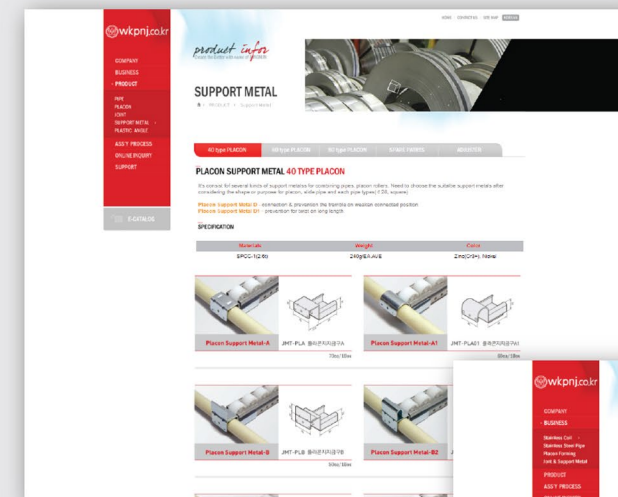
wkpnj.co.kr

HOME CONTACT US SITE MAP

COMPANY
BUSINESS
PRODUCT

PIPE
PLACON
JOINT
SUPPORT METAL
PLASTIC ANGLE

ASS'Y PROCESS
ONLINE INQUIRY
SUPPORT

E-CATALOG

product infor

SUPPORT METAL

PRODUCT > Support Metal

40 type PLACON | 60 type PLACON | 80 type PLACON | SPARE PARTS | ADJUSTER

PLACON SUPPORT METAL 40 TYPE PLACON

It's consist fo several kinds of support metals for combining pipes, placon rollers. Need to choose the suitable support metals after considering the shape or purpose for placon, slide pipe and each pipe types (CR, square)

Placon Support Metal-D : connection & prevention the tremble on meeting connected position
Placon Support Metal-D1 : prevention for bend on long length

SPECIFICATION

| Materials | Weight | Color |
|---|---|---|
| SPCC-1(2.6t) | 240g/EA AVE | Zinc(CR+), Nickel |

Placon Support Metal-A
JHT-PLA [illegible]
70ea/1Box

Placon Support Metal-A1
JHT-PLA01 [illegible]
80ea/1Box

Placon Support Metal-B
JHT-PLB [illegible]
50ea/1Box

Placon Support Metal-B2

wkpnj.co.kr

COMPANY
BUSINESS

Stainless Coil
Stainless Steel Pipe
Placon Forming
Joint & Support Metal

PROCESS
ASS'Y PROCESS